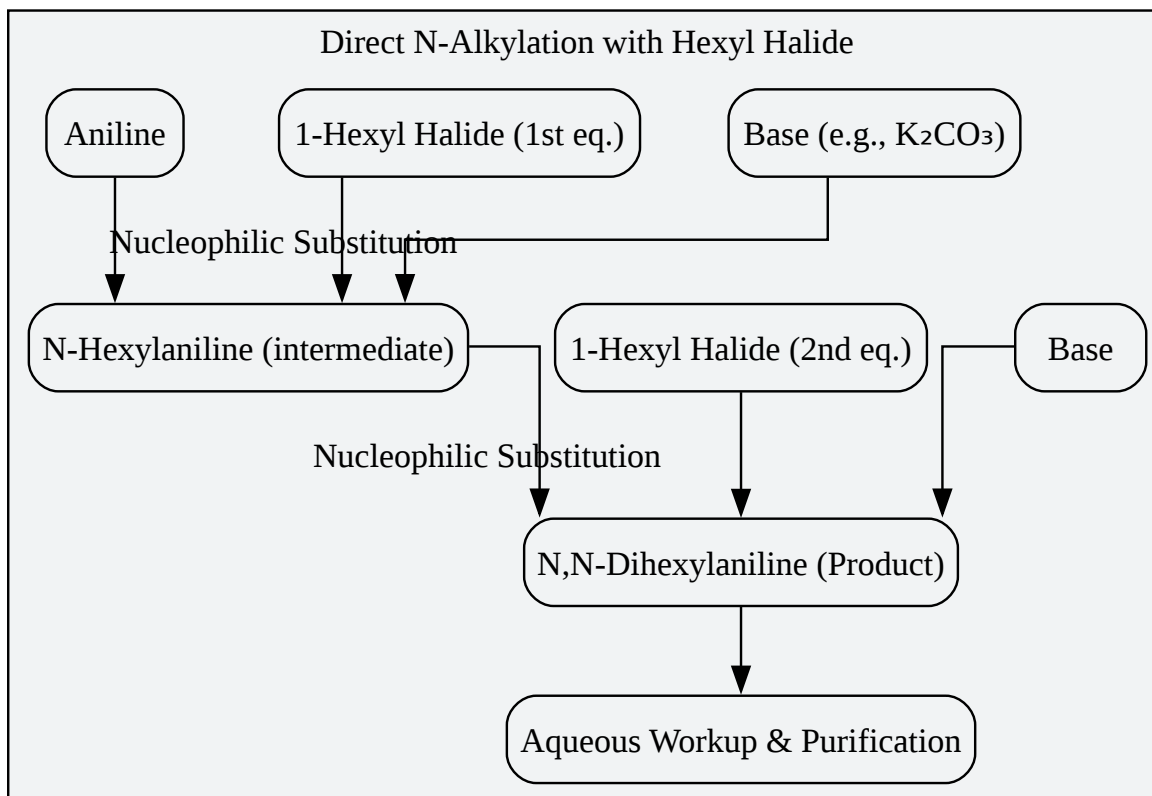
Direct N-Alkylation with Hexyl Halide

Aniline

1-Hexyl Halide (1st eq.)

Base (e.g., $K_2CO_3$)

Nucleophilic Substitution

N-Hexylaniline (intermediate)

1-Hexyl Halide (2nd eq.)

Base

Nucleophilic Substitution

N,N-Dihexylaniline (Product)

Aqueous Workup & Purification